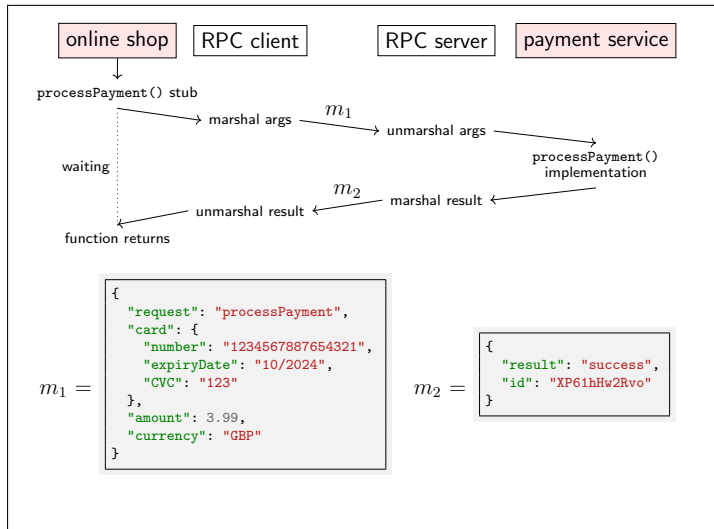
online shop

RPC client

RPC server

payment service

processPayment() stub

marshal args

$m_1$

unmarshal args

processPayment() implementation

waiting

$m_2$

marshal result

unmarshal result

function returns

$m_1 =$

{
  "request": "processPayment",
  "card": {
    "number": "1234567887654321",
    "expiryDate": "10/2024",
    "CVC": "123"
  },
  "amount": 3.99,
  "currency": "GBP"
}

$m_2 =$

{
  "result": "success",
  "id": "XP61hHw2Rvo"
}